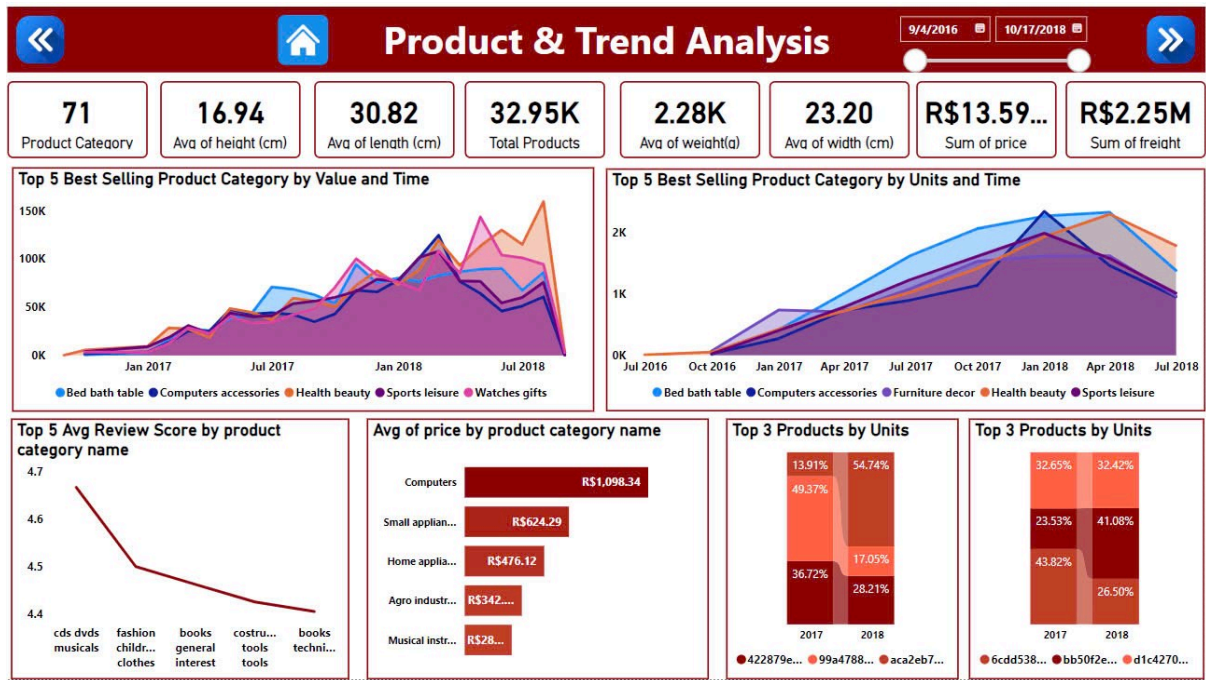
Product & Trend Analysis

9/4/2016 10/17/2018

71
Product Category

16.94
Avg of height (cm)

30.82
Avg of length (cm)

32.95K
Total Products

2.28K
Avg of weight(g)

23.20
Avg of width (cm)

R$13.59...
Sum of price

R$2.25M
Sum of freight

Top 5 Best Selling Product Category by Value and Time

150K
100K
50K
0K
Jan 2017
Jul 2017
Jan 2018
Jul 2018

Bed bath table Computers accessories Health beauty Sports leisure Watches gifts

Top 5 Best Selling Product Category by Units and Time

2K
1K
0K
Jul 2016
Oct 2016
Jan 2017
Apr 2017
Jul 2017
Oct 2017
Jan 2018
Apr 2018
Jul 2018

Bed bath table Computers accessories Furniture decor Health beauty Sports leisure

Top 5 Avg Review Score by product category name

4.7
4.6
4.5
4.4
cds dvds musicals
fashion childr... clothes
books general interest
costru... tools tools
books techni...

Avg of price by product category name

| Category | Value |
|---|---|
| Computers | R$1,098.34 |
| Small applian... | R$624.29 |
| Home applia... | R$476.12 |
| Agro industr... | R$342.... |
| Musical instr... | R$28... |

Top 3 Products by Units

13.91% 54.74%
49.37%
17.05%
36.72% 28.21%
2017 2018

422879e... 99a4788... aca2eb7...

Top 3 Products by Units

32.65% 32.42%
23.53% 41.08%
43.82%
26.50%
2017 2018

6cdd538... bb50f2e... d1c4270...